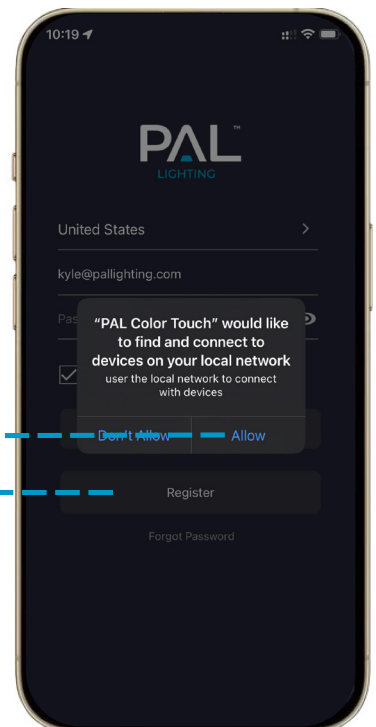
10:19

PAL™
LIGHTING

United States >

kyle@pallighting.com

Pas

"PAL Color Touch" would like to find and connect to devices on your local network
user the local network to connect with devices

Don't Allow
Allow

Register

Forgot Password